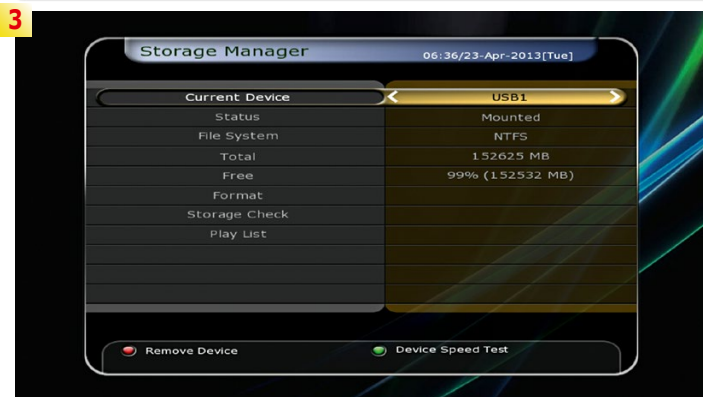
3

Storage Manager

06:36/23-Apr-2013[Tue]

| | |
|---|---|
| Current Device | USB1 |
| Status | Mounted |
| File System | NTFS |
| Total | 152625 MB |
| Free | 99% (152532 MB) |
| Format | |
| Storage Check | |
| Play List | |

Remove Device

Device Speed Test